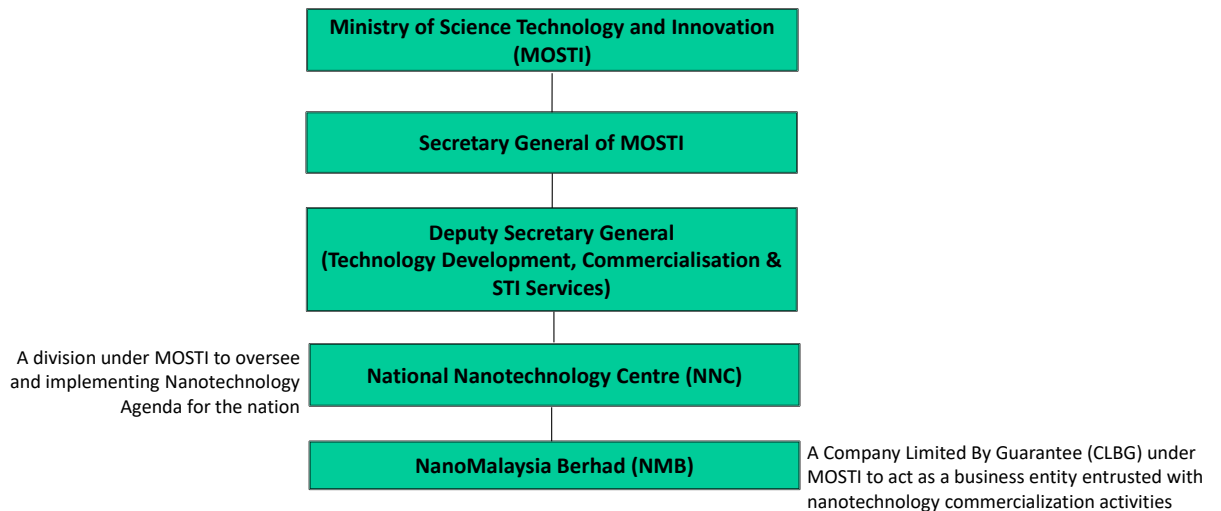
Ministry of Science Technology and Innovation (MOSTI)

Secretary General of MOSTI

Deputy Secretary General (Technology Development, Commercialisation & STI Services)

A division under MOSTI to oversee and implementing Nanotechnology Agenda for the nation

National Nanotechnology Centre (NNC)

NanoMalaysia Berhad (NMB)

A Company Limited By Guarantee (CLBG) under MOSTI to act as a business entity entrusted with nanotechnology commercialization activities